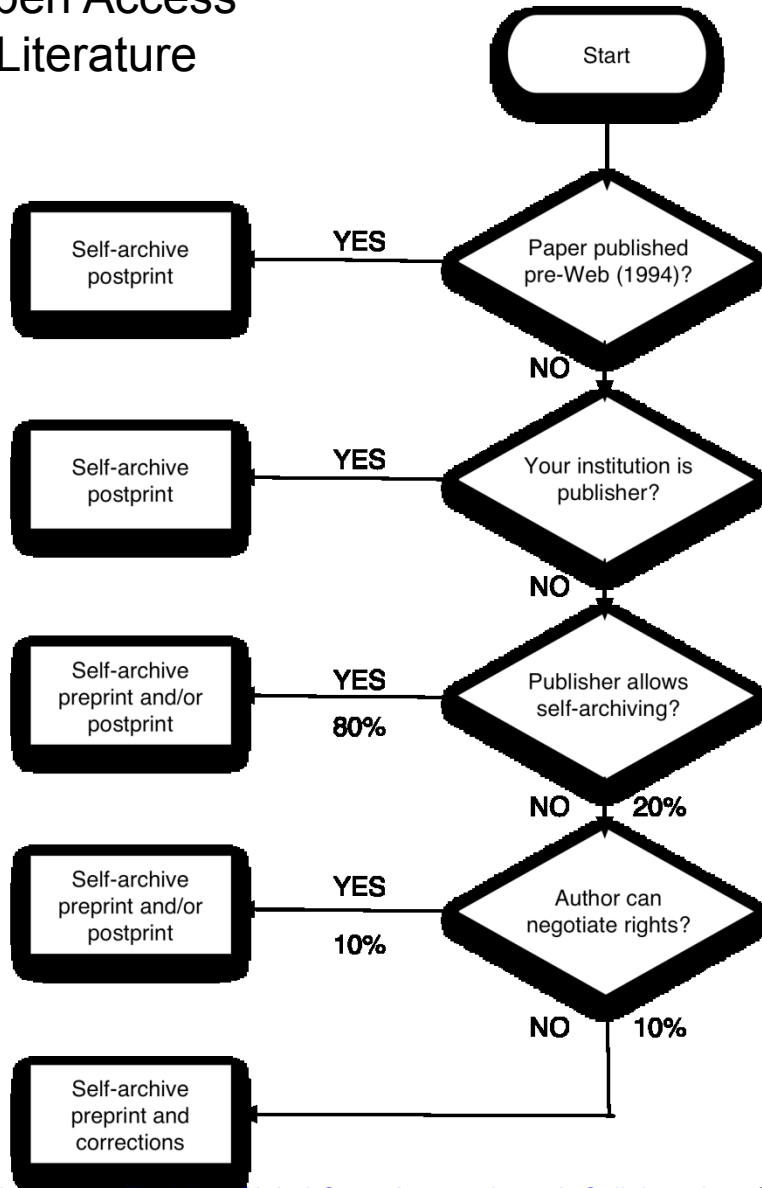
pen Access
Literature

Start

Paper published pre-Web (1994)?

YES

Self-archive postprint

NO

Your institution is publisher?

YES

Self-archive postprint

NO

Publisher allows self-archiving?

YES

80%

Self-archive preprint and/or postprint

NO 20%

Author can negotiate rights?

YES

10%

Self-archive preprint and/or postprint

NO 10%

Self-archive preprint and corrections

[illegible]